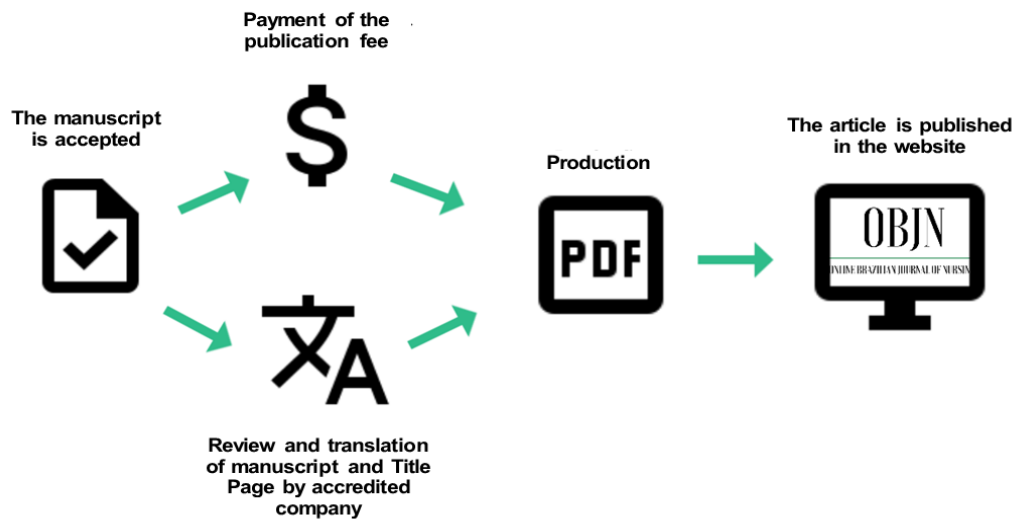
The manuscript is accepted

Payment of the publication fee

$

文A

Review and translation of manuscript and Title Page by accredited company

Production

PDF

The article is published in the website

OBJN

ONLINE BRAZILIAN JOURNAL OF NURSIN